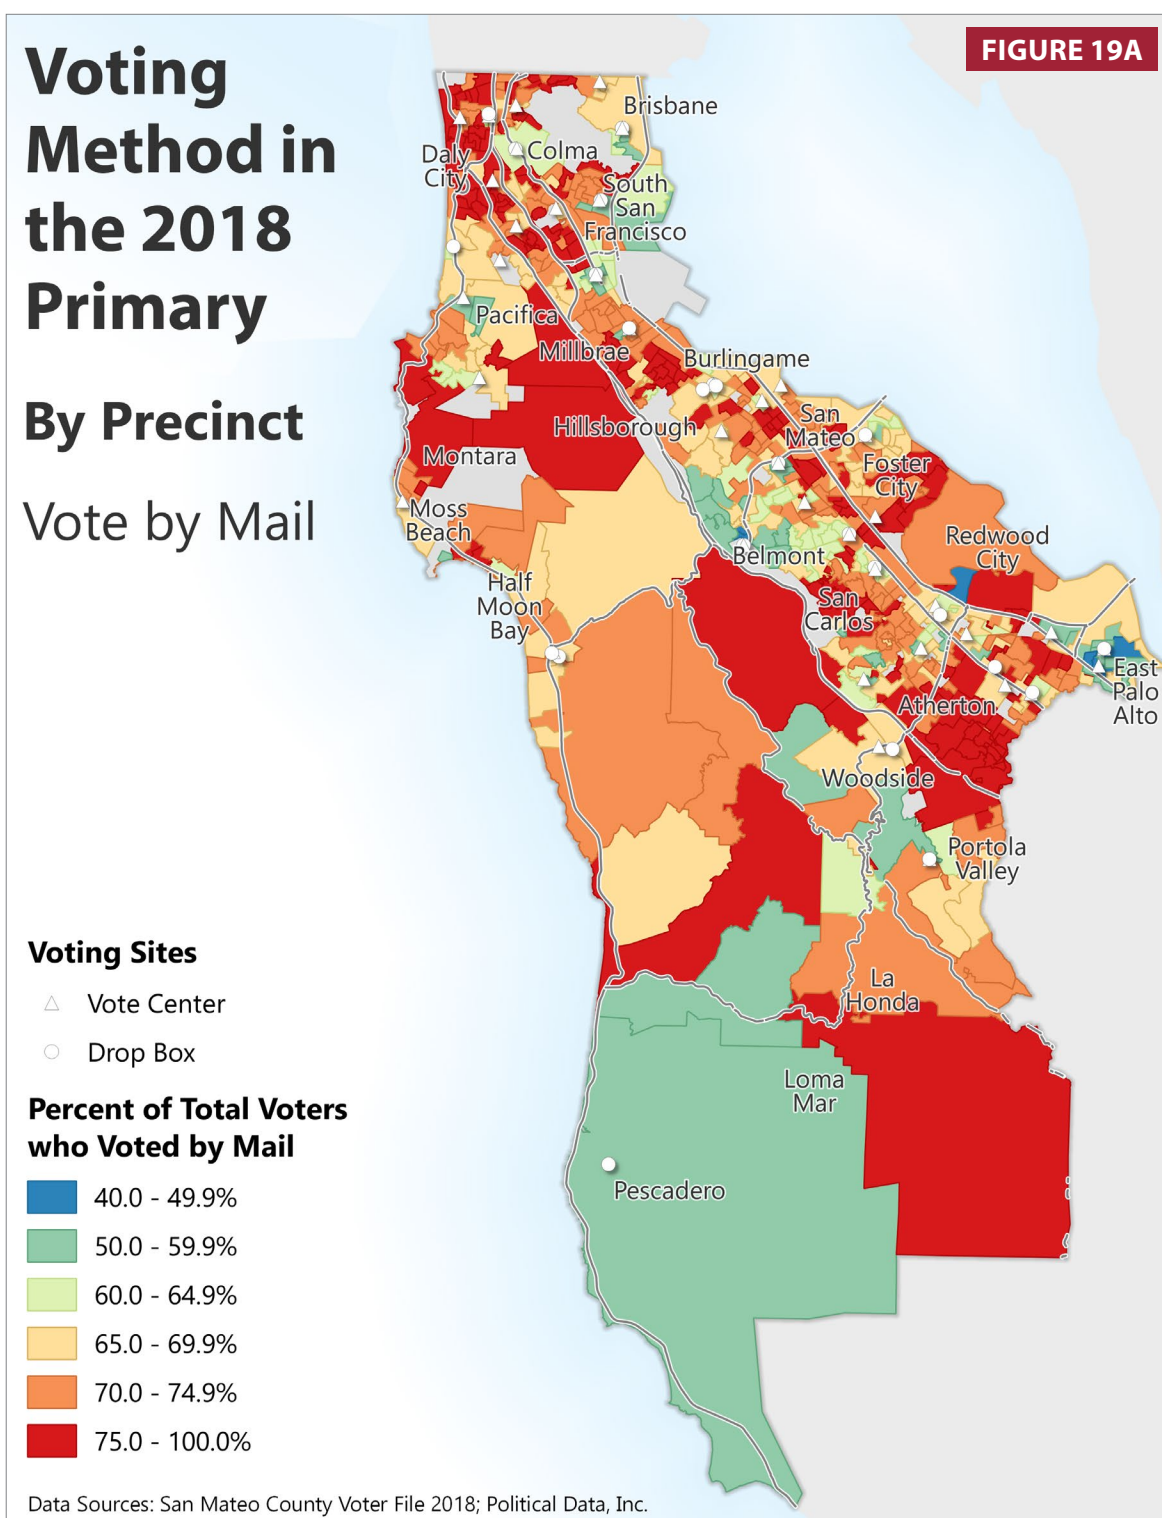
Voting Method in the 2018 Primary

By Precinct

Vote by Mail

FIGURE 19A

Brisbane
Daly City
Colma
South San Francisco
Pacifica
Millbrae
Burlingame
Hillsborough
San Mateo
Montara
Foster City
Moss Beach
Redwood City
Belmont
Half Moon Bay
San Carlos
East Palo Alto
Atherton
Woodside
Portola Valley
La Honda
Loma Mar
Pescadero

Voting Sites
Vote Center
Drop Box

Percent of Total Voters who Voted by Mail
40.0 - 49.9%
50.0 - 59.9%
60.0 - 64.9%
65.0 - 69.9%
70.0 - 74.9%
75.0 - 100.0%

Data Sources: San Mateo County Voter File 2018; Political Data, Inc.